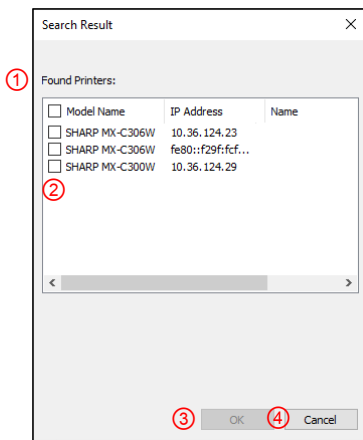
Search Result

①

Found Printers:

| Model Name | IP Address | Name |
|---|---|---|
| SHARP MX-C306W | 10.36.124.23 | |
| SHARP MX-C306W | fe80::f29f:fcf... | |
| SHARP MX-C300W | 10.36.124.29 | |

②

③ OK ④ Cancel